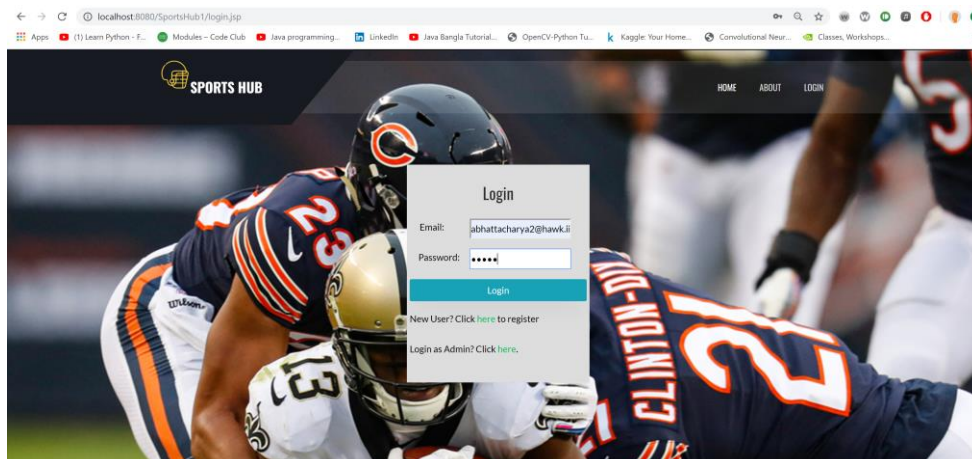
localhost:8080/SportsHub1/login.jsp

Apps (1) Learn Python - F... Modules – Code Club Java programming... LinkedIn Java Bangla Tutorial... OpenCV-Python Tu... Kaggle: Your Home... Convolutional Neur... Classes, Workshops...

SPORTS HUB

HOME ABOUT LOGIN

Login

Email: abhattacharya2@hawk.ii

Password: •••••

Login

New User? Click here to register

Login as Admin? Click here.

23

13

CLINTON-DIX

21

Wilson